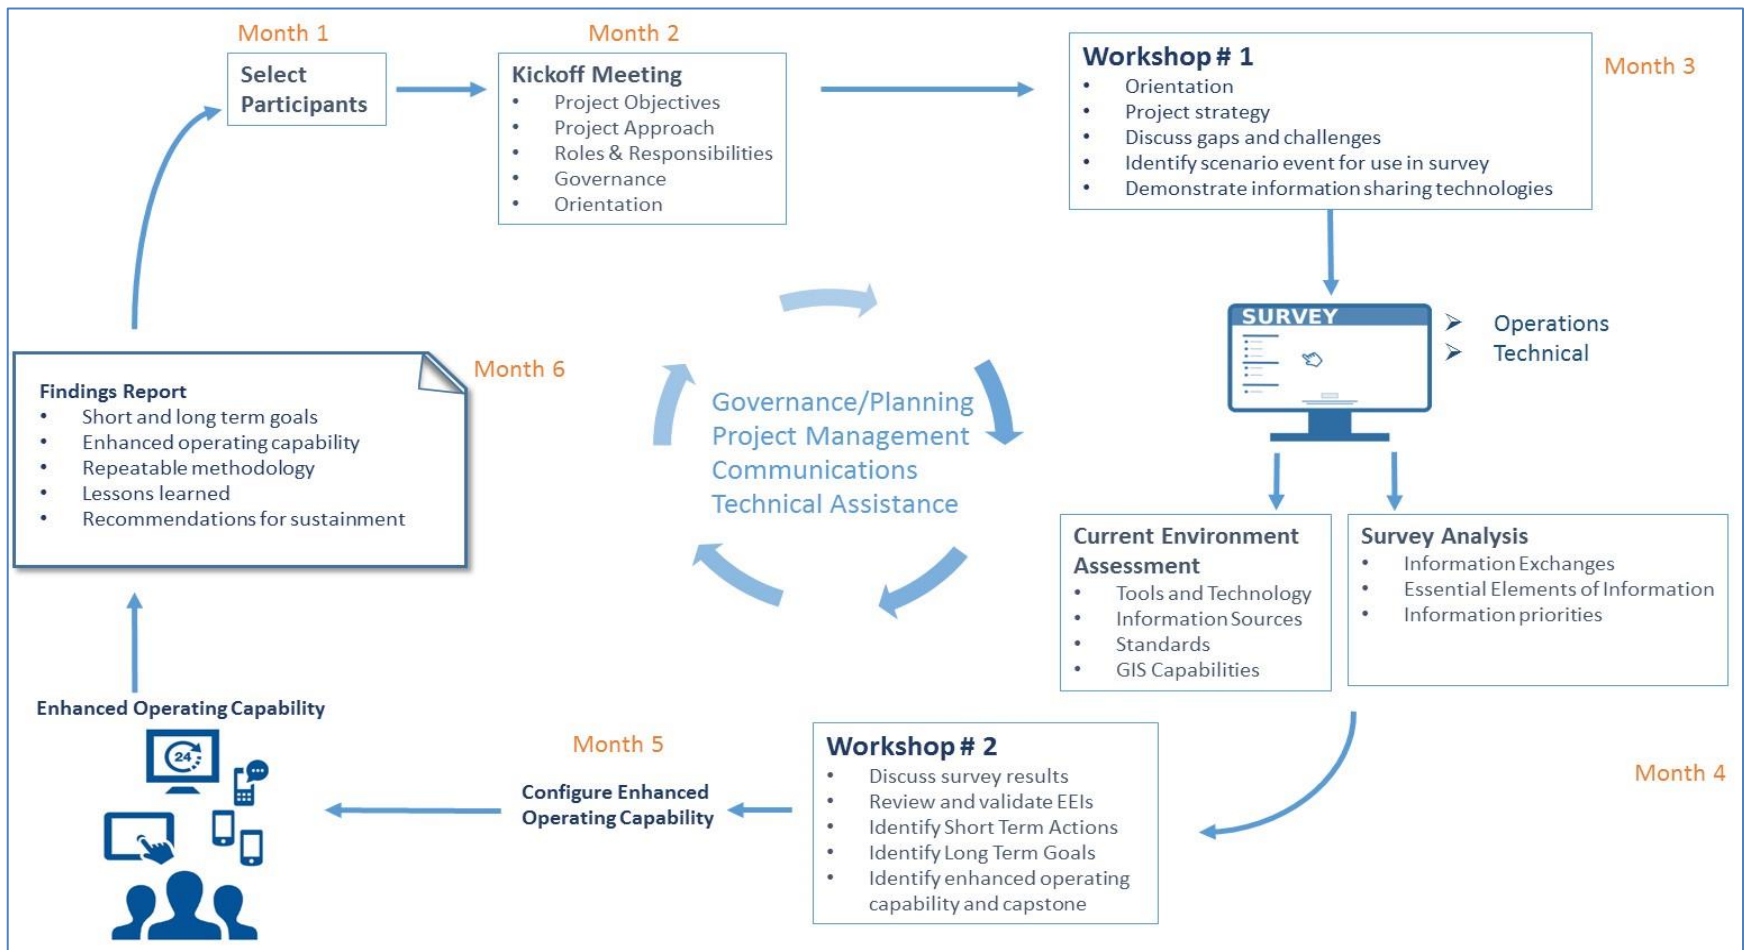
Month 1

Select Participants

Month 2

Kickoff Meeting
- Project Objectives
- Project Approach
- Roles & Responsibilities
- Governance
- Orientation

Workshop # 1
- Orientation
- Project strategy
- Discuss gaps and challenges
- Identify scenario event for use in survey
- Demonstrate information sharing technologies

Month 3

SURVEY

➢ Operations
➢ Technical

Governance/Planning
Project Management
Communications
Technical Assistance

Month 6

Findings Report
- Short and long term goals
- Enhanced operating capability
- Repeatable methodology
- Lessons learned
- Recommendations for sustainment

Current Environment Assessment
- Tools and Technology
- Information Sources
- Standards
- GIS Capabilities

Survey Analysis
- Information Exchanges
- Essential Elements of Information
- Information priorities

Enhanced Operating Capability

24

Month 5

Configure Enhanced Operating Capability

Workshop # 2
- Discuss survey results
- Review and validate EEIs
- Identify Short Term Actions
- Identify Long Term Goals
- Identify enhanced operating capability and capstone

Month 4